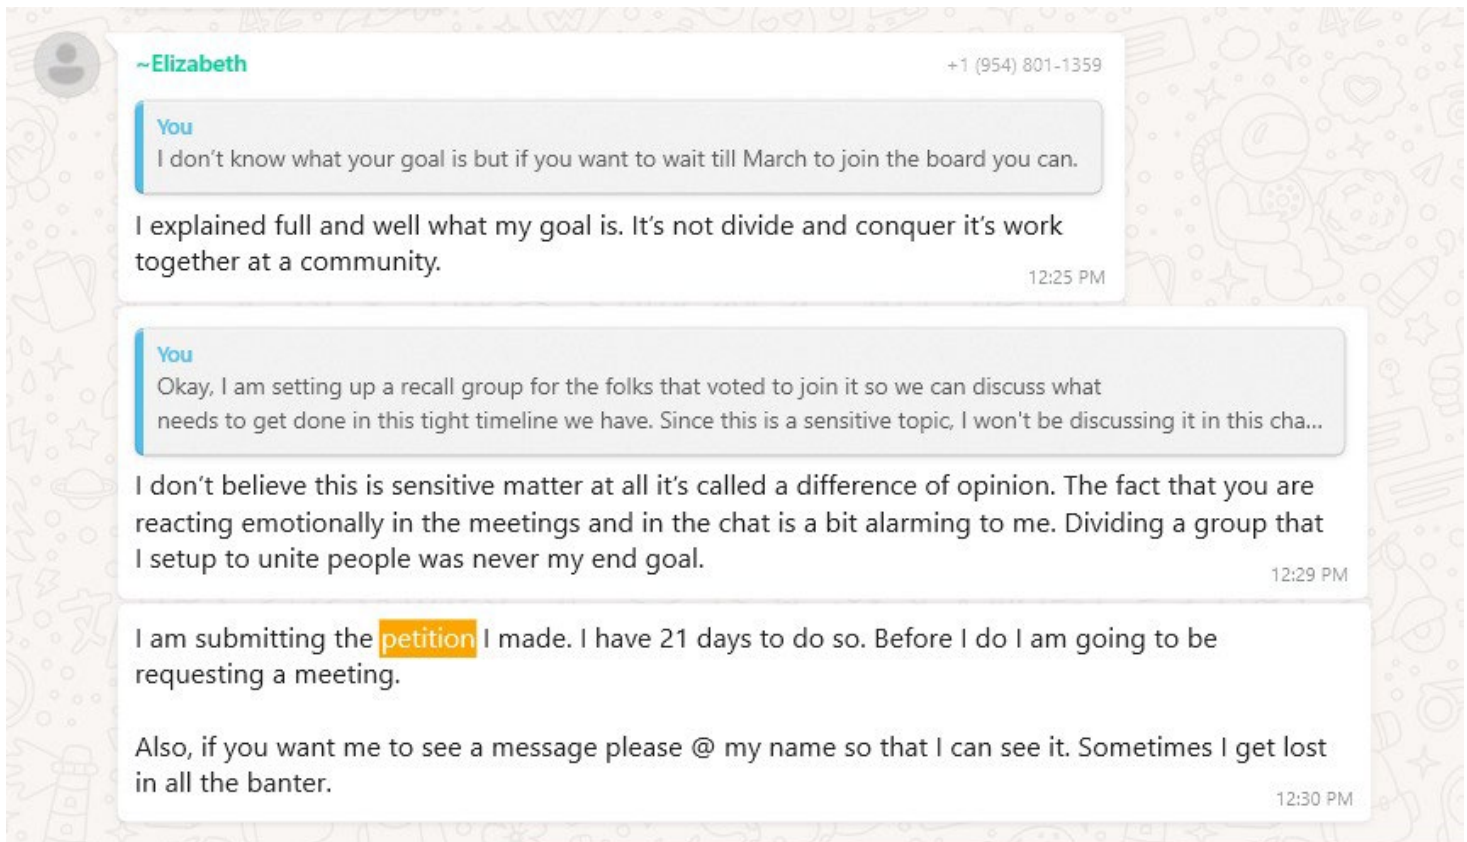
~Elizabeth

+1 (954) 801-1359

You

I don't know what your goal is but if you want to wait till March to join the board you can.

I explained full and well what my goal is. It's not divide and conquer it's work together at a community.

12:25 PM

You

Okay, I am setting up a recall group for the folks that voted to join it so we can discuss what needs to get done in this tight timeline we have. Since this is a sensitive topic, I won't be discussing it in this cha...

I don't believe this is sensitive matter at all it's called a difference of opinion. The fact that you are reacting emotionally in the meetings and in the chat is a bit alarming to me. Dividing a group that I setup to unite people was never my end goal.

12:29 PM

I am submitting the petition I made. I have 21 days to do so. Before I do I am going to be requesting a meeting.

Also, if you want me to see a message please @ my name so that I can see it. Sometimes I get lost in all the banter.

12:30 PM